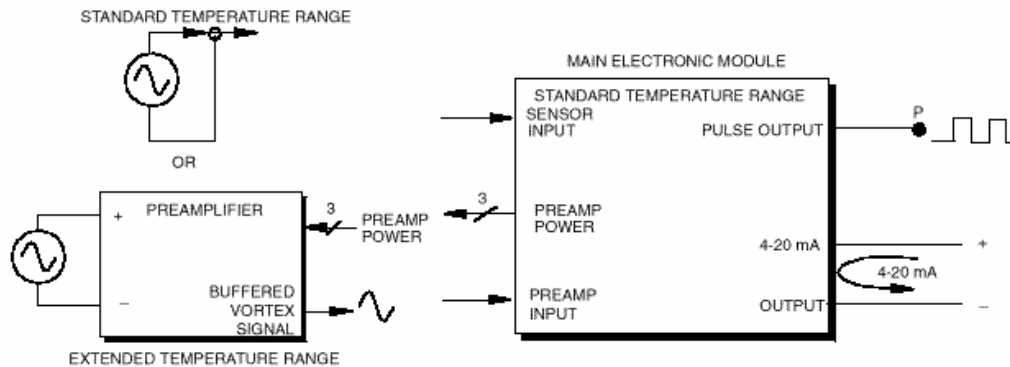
STANDARD TEMPERATURE RANGE

OR

PREAMPLIFIER

+

–

BUFFERED VORTEX SIGNAL

3

PREAMP POWER

EXTENDED TEMPERATURE RANGE

MAIN ELECTRONIC MODULE

STANDARD TEMPERATURE RANGE

SENSOR INPUT

3

PREAMP POWER

PREAMP INPUT

PULSE OUTPUT

P

4-20 mA

4-20 mA

OUTPUT

+

–